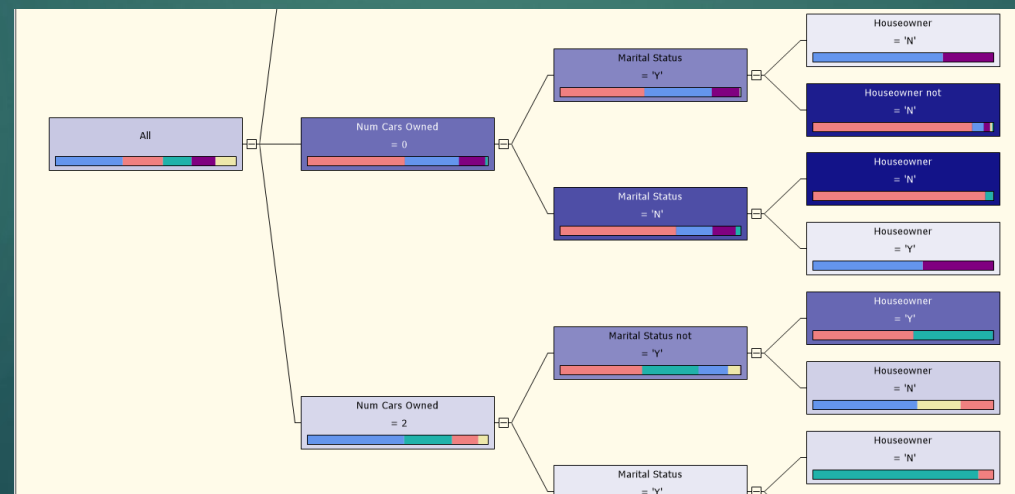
All

Num Cars Owned
= 0

Marital Status
= 'Y'

Houseowner
= 'N'

Houseowner not
= 'N'

Marital Status
= 'N'

Houseowner
= 'N'

Houseowner
= 'Y'

Num Cars Owned
= 2

Marital Status not
= 'Y'

Houseowner
= 'Y'

Houseowner
= 'N'

Marital Status
= 'Y'

Houseowner
= 'N'